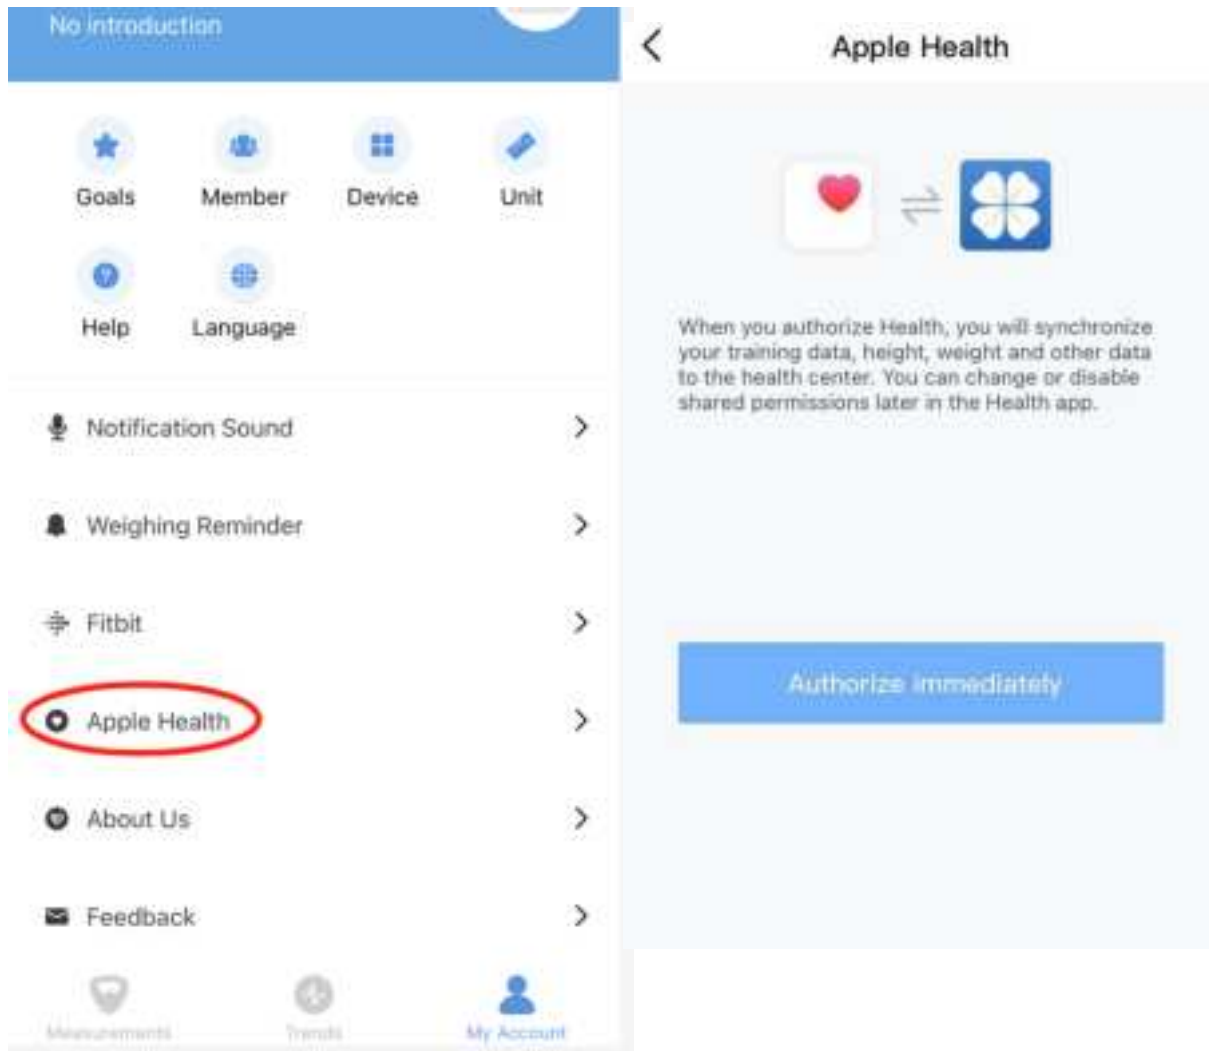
No introduction

Goals
Member
Device
Unit
Help
Language

Notification Sound
Weighing Reminder
Fitbit
Apple Health
About Us
Feedback

Measurements
Trends
My Account

Apple Health

When you authorize Health, you will synchronize your training data, height, weight and other data to the health center. You can change or disable shared permissions later in the Health app.

Authorize immediately